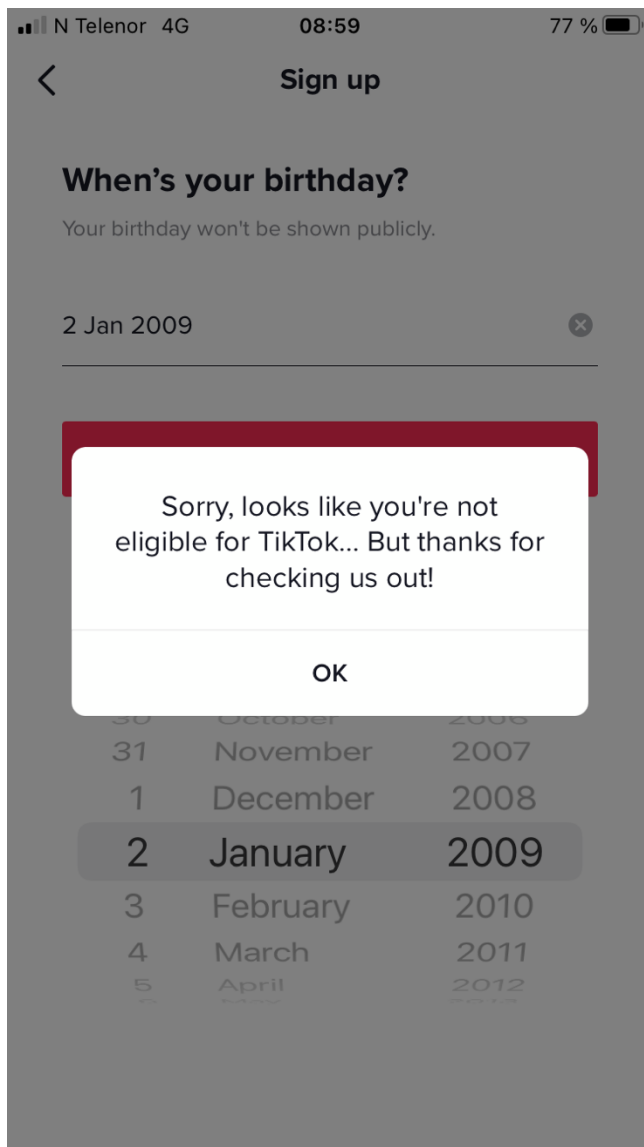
N Telenor 4G 08:59 77 %

Sign up

When's your birthday?

Your birthday won't be shown publicly.

2 Jan 2009

Sorry, looks like you're not eligible for TikTok... But thanks for checking us out!

OK

30 October 2006
31 November 2007
1 December 2008
2 January 2009
3 February 2010
4 March 2011
5 April 2012